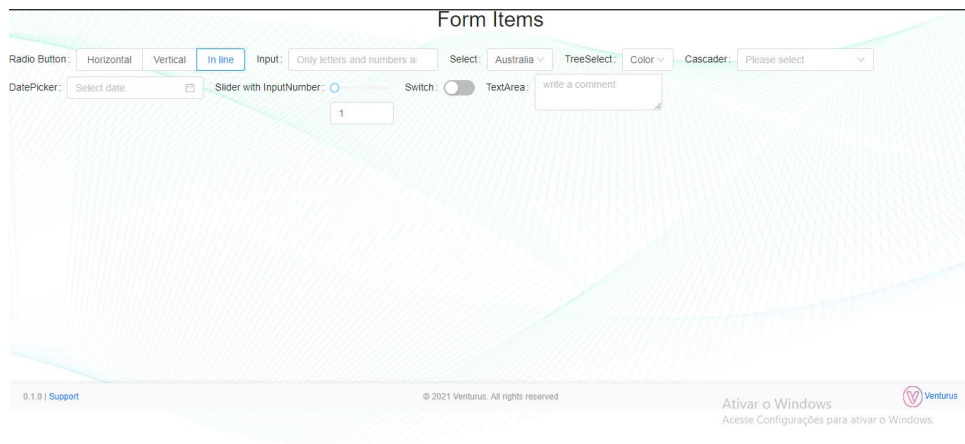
Form Items

Radio Button: Horizontal Vertical In line Input: Only letters and numbers a Select: Australia TreeSelect: Color Cascader: Please select

DatePicker: Select date Slider with InputNumber: Switch: TextArea: write a comment

1

0.1.0 | Support © 2021 Venturus. All rights reserved Venturus

Ativar o Windows
Acesse Configurações para ativar o Windows.